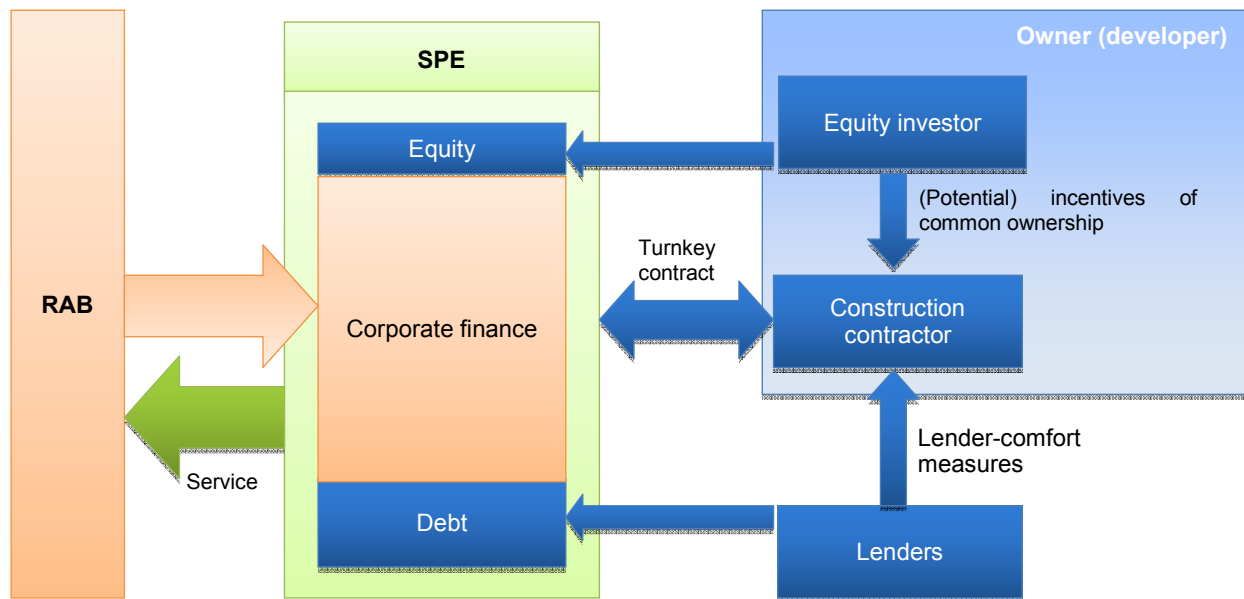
Owner (developer)

SPE

Equity investor

Equity

(Potential) incentives of common ownership

Turnkey contract

RAB

Corporate finance

Construction contractor

Lender-comfort measures

Service

Debt

Lenders